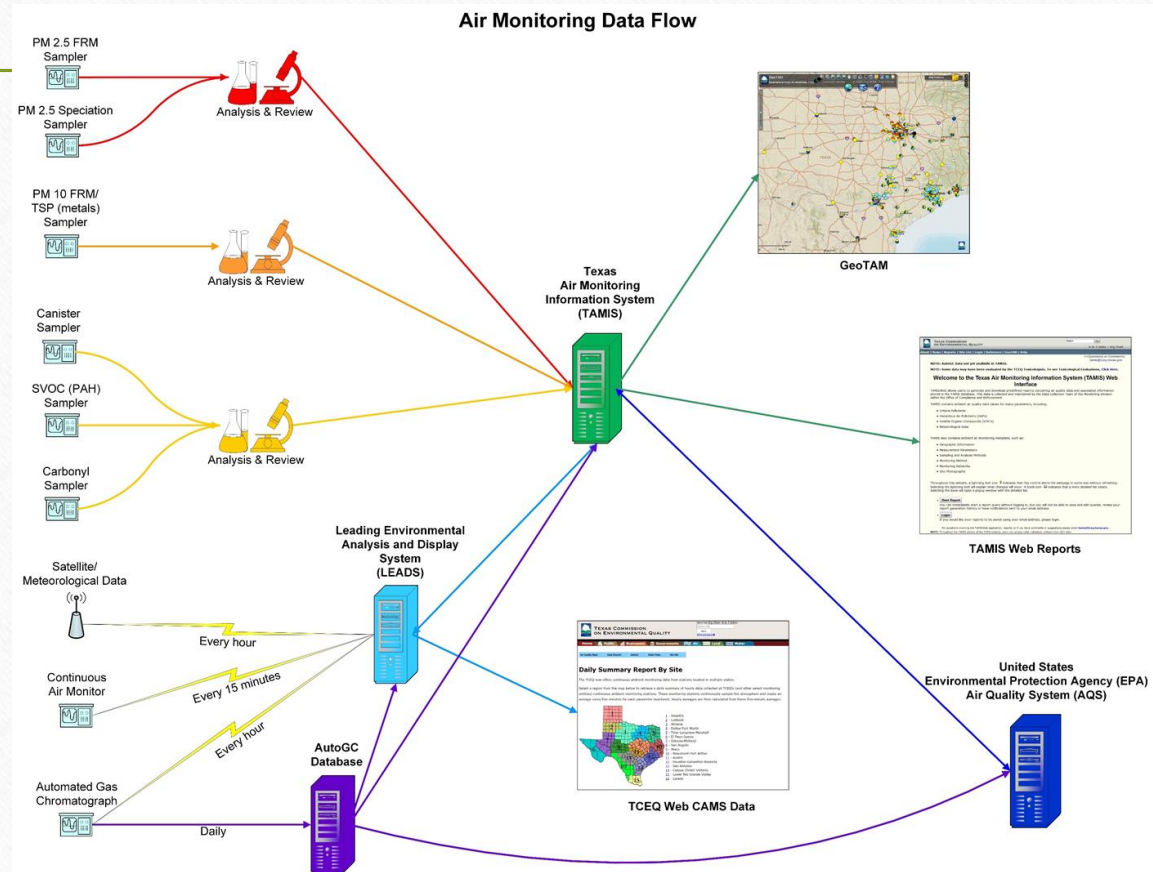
Air Monitoring Data Flow

PM 2.5 FRM Sampler

PM 2.5 Speciation Sampler

Analysis & Review

PM 10 FRM/ TSP (metals) Sampler

Analysis & Review

Canister Sampler

SVOC (PAH) Sampler

Carbonyl Sampler

Analysis & Review

Texas Air Monitoring Information System (TAMIS)

GeoTAM

Welcome to the Texas Air Monitoring Information System (TAMIS) Web Interface

TAMIS Web Reports

Leading Environmental Analysis and Display System (LEADS)

Satellite/ Meteorological Data

Every hour

Continuous Air Monitor

Every 15 minutes

Every hour

Automated Gas Chromatograph

AutoGC Database

Daily

Texas Commission on Environmental Quality

Daily Summary Report By Site

TCEQ Web CAMS Data

United States Environmental Protection Agency (EPA) Air Quality System (AQS)